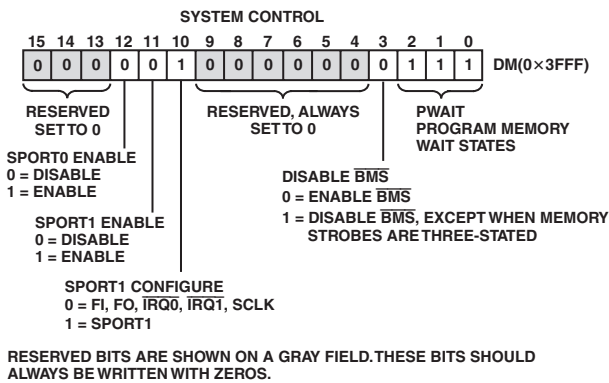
SYSTEM CONTROL

| 15 | 14 | 13 | 12 | 11 | 10 | 9 | 8 | 7 | 6 | 5 | 4 | 3 | 2 | 1 | 0 |
|---|---|---|---|---|---|---|---|---|---|---|---|---|---|---|---|
| 0 | 0 | 0 | 0 | 0 | 1 | 0 | 0 | 0 | 0 | 0 | 0 | 0 | 1 | 1 | 1 |

DM(0×3FFF)

RESERVED SET TO 0

RESERVED, ALWAYS SET TO 0

PWAIT PROGRAM MEMORY WAIT STATES

SPORT0 ENABLE
0 = DISABLE
1 = ENABLE

DISABLE $\overline{BMS}$
0 = ENABLE $\overline{BMS}$
1 = DISABLE $\overline{BMS}$, EXCEPT WHEN MEMORY STROBES ARE THREE-STATED

SPORT1 ENABLE
0 = DISABLE
1 = ENABLE

SPORT1 CONFIGURE
0 = FI, FO, $\overline{IRQ0}$, $\overline{IRQ1}$, SCLK
1 = SPORT1

RESERVED BITS ARE SHOWN ON A GRAY FIELD. THESE BITS SHOULD ALWAYS BE WRITTEN WITH ZEROS.